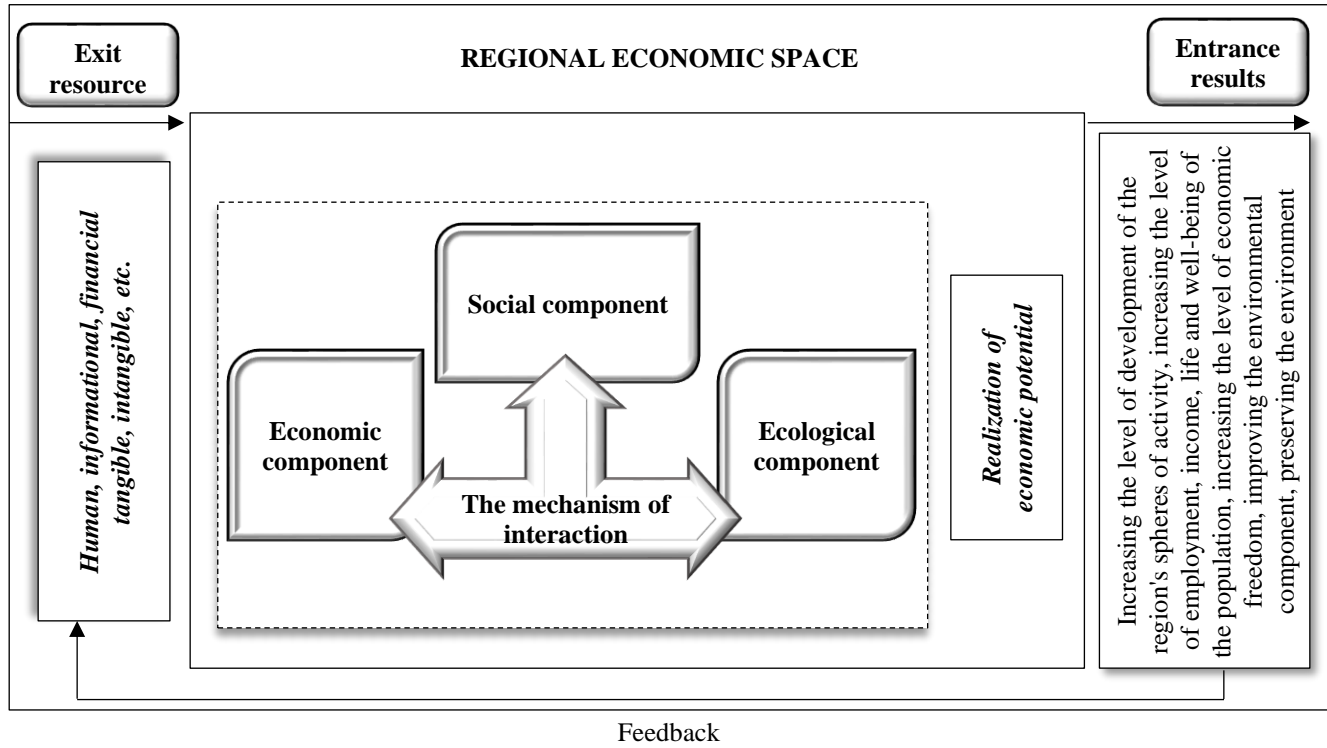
Exit resource

REGIONAL ECONOMIC SPACE

Entrance results

Human, informational, financial tangible, intangible, etc.

Social component

Economic component

Ecological component

The mechanism of interaction

Realization of economic potential

Increasing the level of development of the region's spheres of activity, increasing the level of employment, income, life and well-being of the population, increasing the level of economic freedom, improving the environmental component, preserving the environment

Feedback